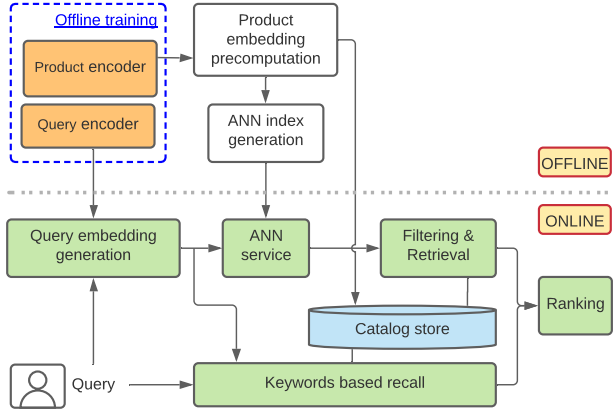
Offline training

Product encoder

Query encoder

Product embedding precomputation

ANN index generation

OFFLINE

ONLINE

Query embedding generation

ANN service

Filtering & Retrieval

Ranking

Catalog store

Query

Keywords based recall